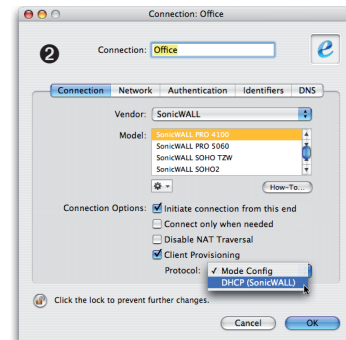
Connection: Office

2

Connection: Office

Connection | Network | Authentication | Identifiers | DNS

Vendor: SonicWALL

Model: SonicWALL PRO 4100
SonicWALL PRO 5060
SonicWALL SOHO TZW
SonicWALL SOHO2

How-To...

Connection Options: Initiate connection from this end
Connect only when needed
Disable NAT Traversal
Client Provisioning

Protocol: ✓ Mode Config
DHCP (SonicWALL)

Click the lock to prevent further changes.

Cancel OK